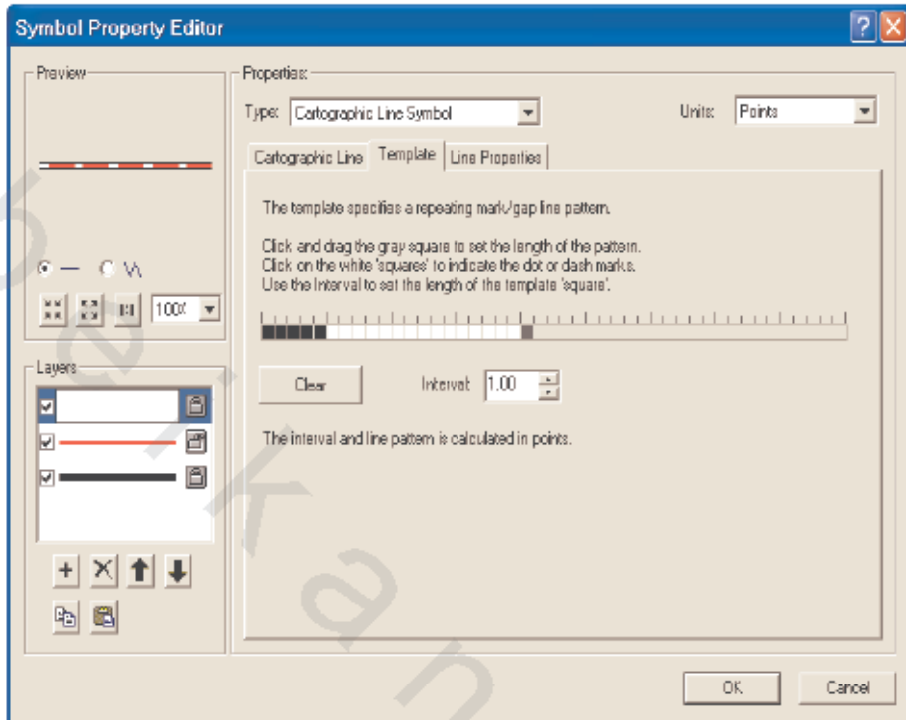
Symbol Property Editor

Preview

100%

Layers

Properties:

Type: Cartographic Line Symbol

Units: Points

Cartographic Line | Template | Line Properties

The template specifies a repeating mark/gap line pattern.

Click and drag the gray square to set the length of the pattern.
Click on the white 'squares' to indicate the dot or dash marks.
Use the Interval to set the length of the template 'square'.

Clear

Interval: 1.00

The interval and line pattern is calculated in points.

OK

Cancel